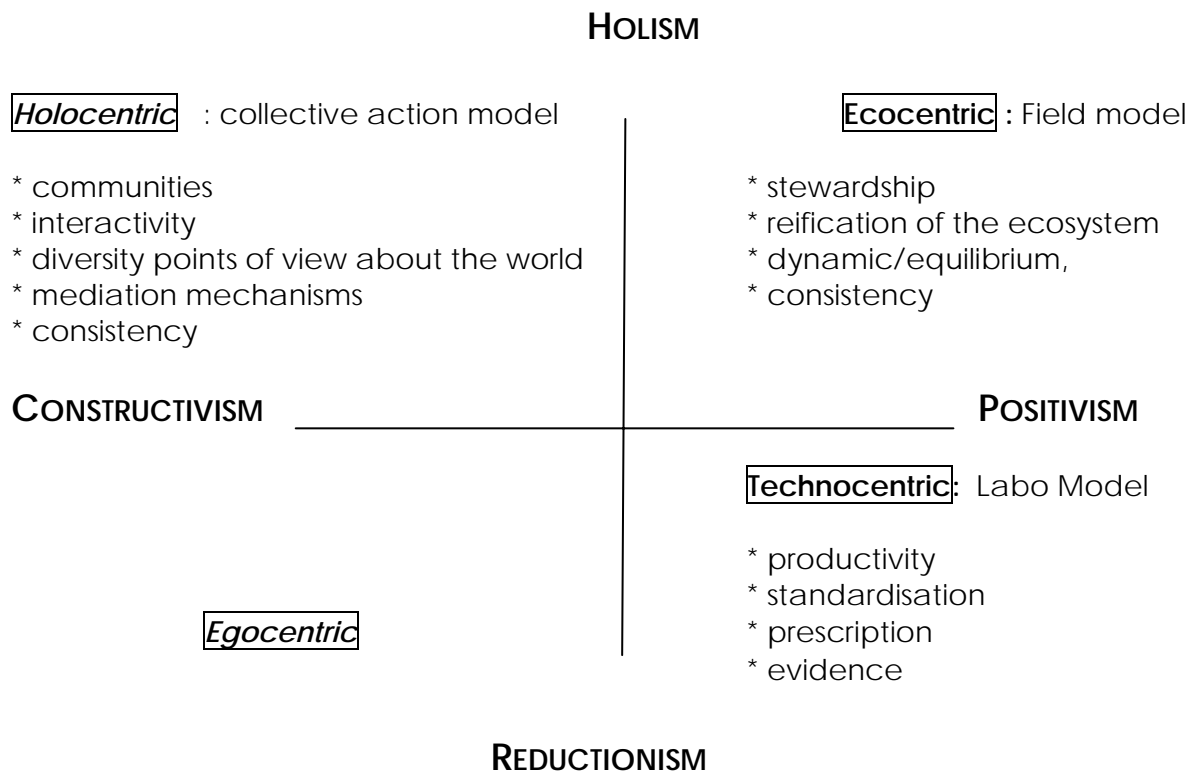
HOLISM

Holocentric : collective action model

* communities
* interactivity
* diversity points of view about the world
* mediation mechanisms
* consistency

Ecocentric : Field model

* stewardship
* reification of the ecosystem
* dynamic/equilibrium,
* consistency

CONSTRUCTIVISM

POSITIVISM

Egocentric

Technocentric: Labo Model

* productivity
* standardisation
* prescription
* evidence

REDUCTIONISM